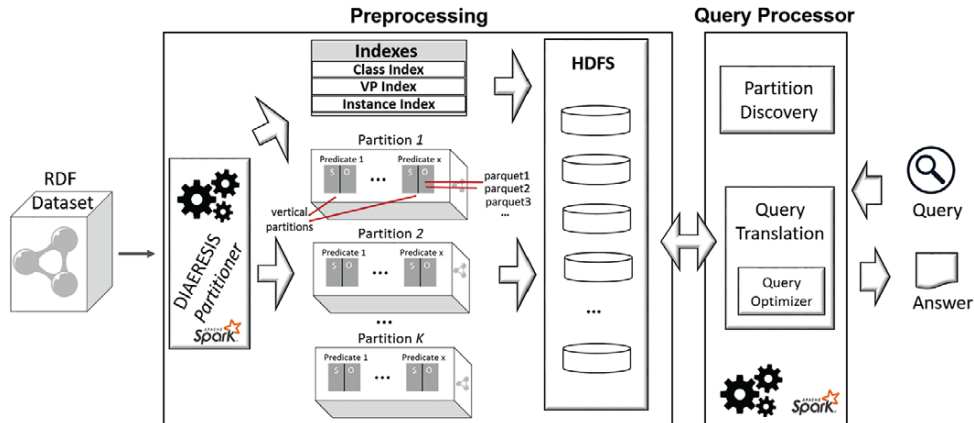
Preprocessing

Query Processor

RDF Dataset

DIAERESIS Partitioner

APACHE Spark

Indexes
Class Index
VP Index
Instance Index

Partition 1
Predicate 1
S O
•••
Predicate x
S O
parquet1
parquet2
parquet3
...
vertical partitions

Partition 2
Predicate 1
S O
•••
Predicate x
S O

•••

Partition K
Predicate 1
S O
•••
Predicate x
S O

HDFS
...

Partition Discovery

Query Translation

Query Optimizer

APACHE Spark

Query

Answer